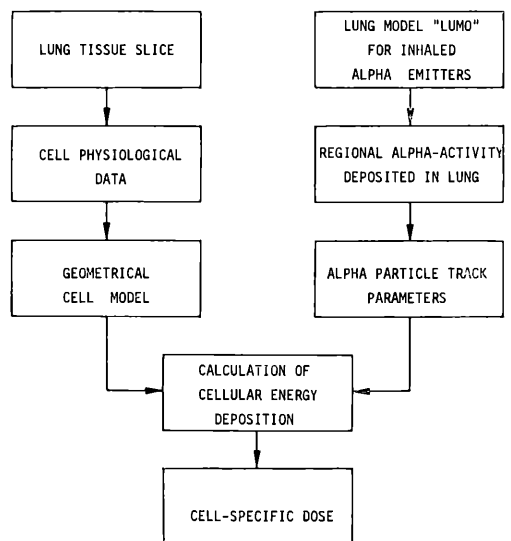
LUNG TISSUE SLICE

CELL PHYSIOLOGICAL DATA

GEOMETRICAL CELL MODEL

LUNG MODEL "LUMO" FOR INHALED ALPHA EMITTERS

REGIONAL ALPHA-ACTIVITY DEPOSITED IN LUNG

ALPHA PARTICLE TRACK PARAMETERS

CALCULATION OF CELLULAR ENERGY DEPOSITION

CELL-SPECIFIC DOSE